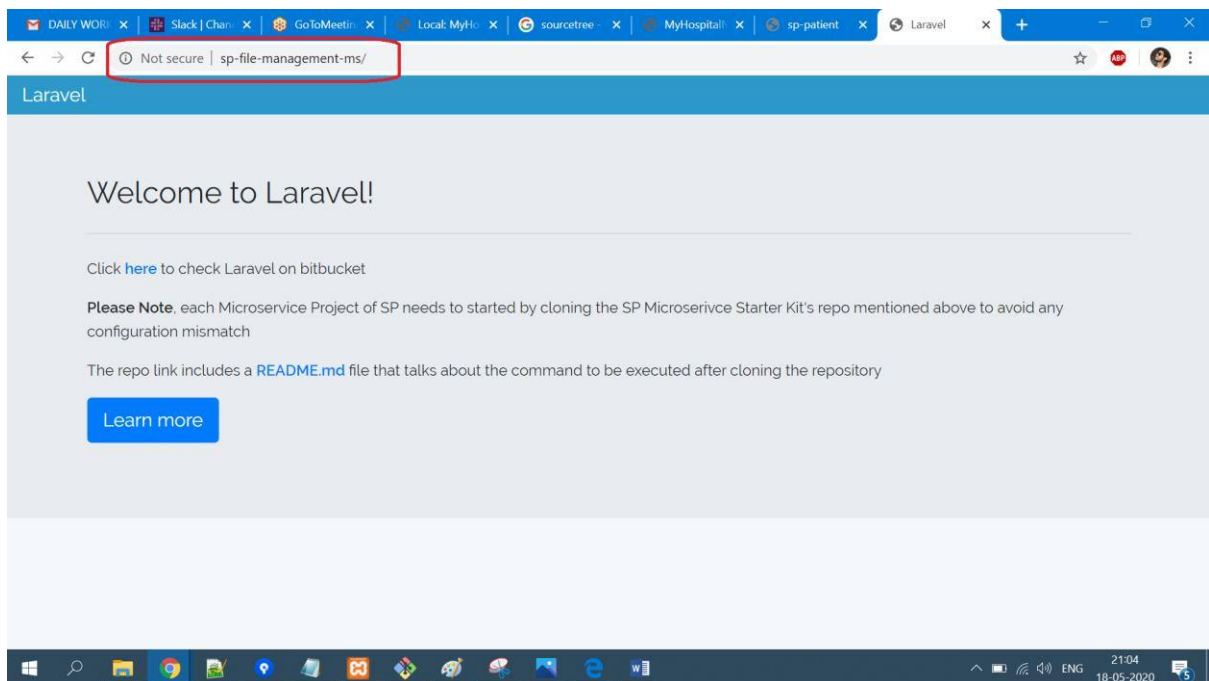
DAILY WORK × | Slack | Chan × | GoToMeetin × | Local: MyHo × | sourcetree × | MyHospital × | sp-patient × | Laravel × | +

Not secure | sp-file-management-ms/

Laravel

Welcome to Laravel!

Click here to check Laravel on bitbucket

Please Note, each Microservice Project of SP needs to started by cloning the SP Microserivce Starter Kit's repo mentioned above to avoid any configuration mismatch

The repo link includes a README.md file that talks about the command to be executed after cloning the repository

Learn more

ENG 21:04 18-05-2020 5